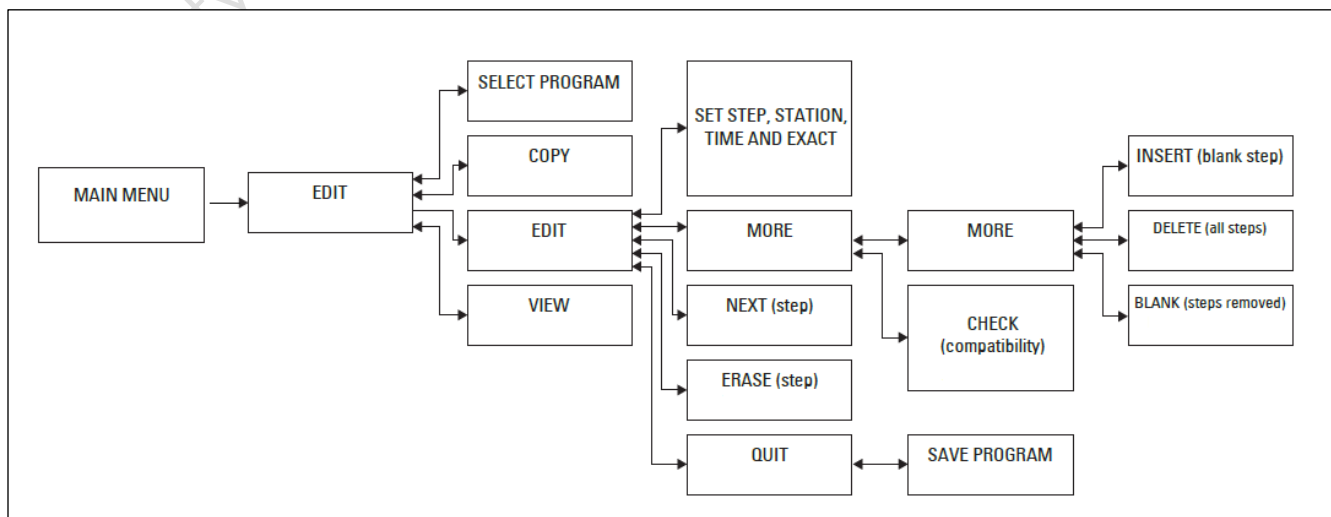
MAIN MENU

EDIT

SELECT PROGRAM

COPY

EDIT

VIEW

SET STEP, STATION, TIME AND EXACT

MORE

NEXT (step)

ERASE (step)

QUIT

MORE

CHECK (compatibility)

SAVE PROGRAM

INSERT (blank step)

DELETE (all steps)

BLANK (steps removed)